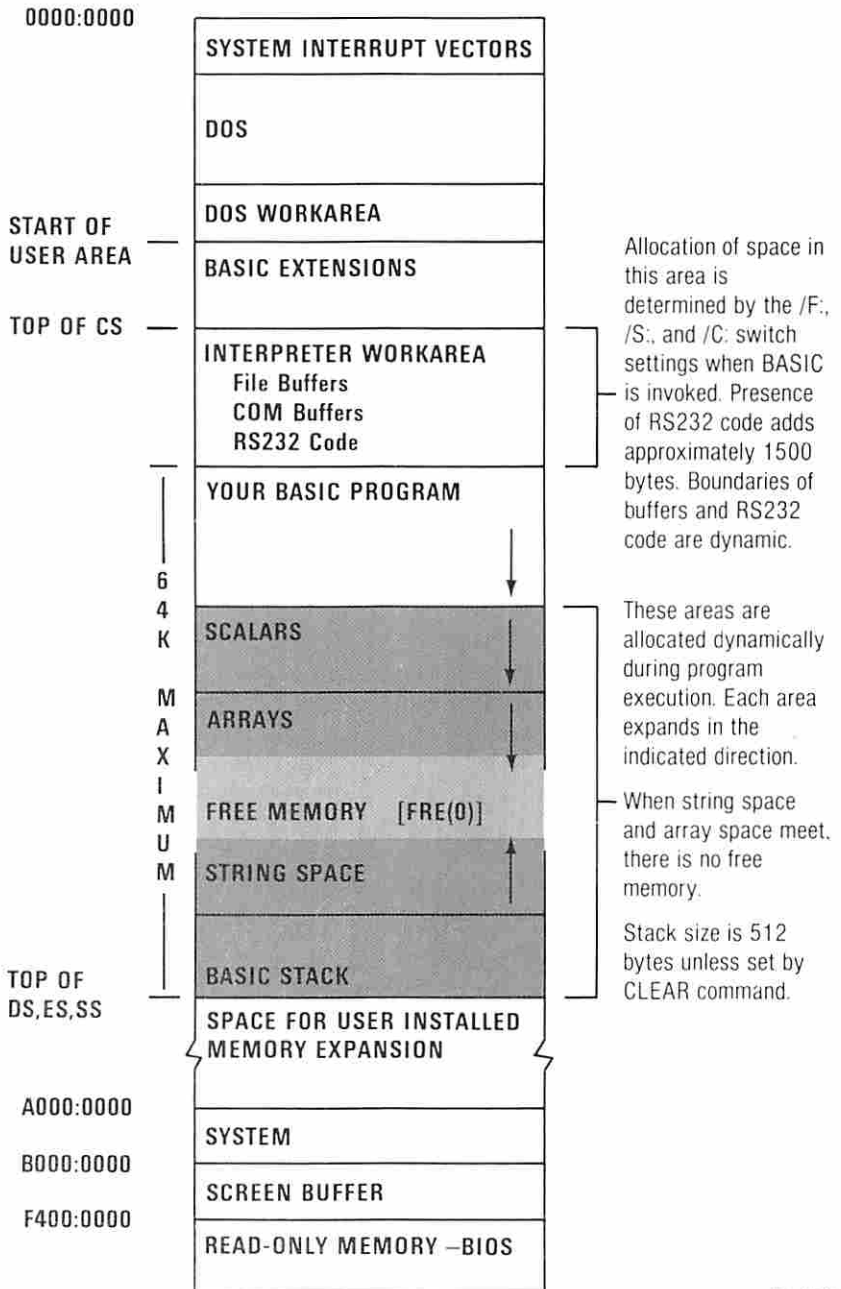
0000:0000

SYSTEM INTERRUPT VECTORS

DOS

START OF USER AREA

DOS WORKAREA

BASIC EXTENSIONS

TOP OF CS

INTERPRETER WORKAREA
File Buffers
COM Buffers
RS232 Code

Allocation of space in this area is determined by the /F:, /S:, and /C: switch settings when BASIC is invoked. Presence of RS232 code adds approximately 1500 bytes. Boundaries of buffers and RS232 code are dynamic.

YOUR BASIC PROGRAM

64K MAXIMUM

SCALARS

ARRAYS

These areas are allocated dynamically during program execution. Each area expands in the indicated direction.

FREE MEMORY [FRE(0)]

When string space and array space meet, there is no free memory.

STRING SPACE

Stack size is 512 bytes unless set by CLEAR command.

BASIC STACK

TOP OF DS,ES,SS

SPACE FOR USER INSTALLED MEMORY EXPANSION

A000:0000

SYSTEM

B000:0000

SCREEN BUFFER

F400:0000

READ-ONLY MEMORY –BIOS